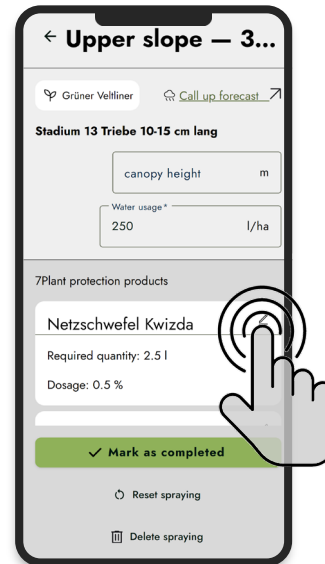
← Upper slope — 3...

Grüner Veltliner

Call up forecast

Stadium 13 Triebe 10-15 cm lang

canopy height m

Water usage *

250 l/ha

7Plant protection products

Netzschwefel Kwizda

Required quantity: 2.5 l

Dosage: 0.5 %

✓ Mark as completed

Reset spraying

Delete spraying